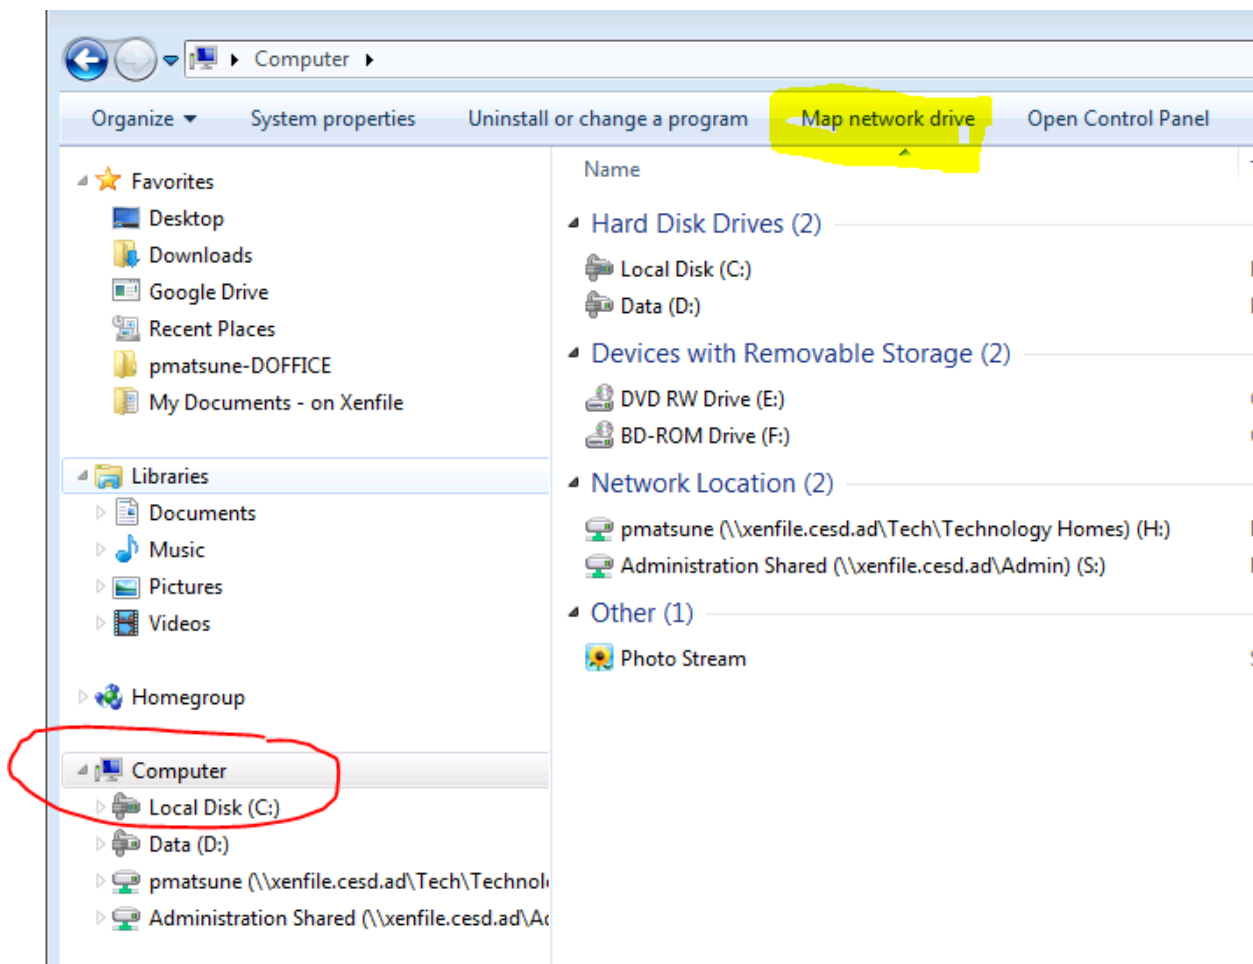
Computer

Organize System properties Uninstall or change a program Map network drive Open Control Panel

Favorites
Desktop
Downloads
Google Drive
Recent Places
pmatsune-DOFFICE
My Documents - on Xenfile

Libraries
Documents
Music
Pictures
Videos

Homegroup

Computer
Local Disk (C:)
Data (D:)
pmatsune (\\xenfile.cesd.ad\Tech\Technol
Administration Shared (\\xenfile.cesd.ad\Ad

Name

Hard Disk Drives (2)
Local Disk (C:)
Data (D:)

Devices with Removable Storage (2)
DVD RW Drive (E:)
BD-ROM Drive (F:)

Network Location (2)
pmatsune (\\xenfile.cesd.ad\Tech\Technology Homes) (H:)
Administration Shared (\\xenfile.cesd.ad\Admin) (S:)

Other (1)
Photo Stream